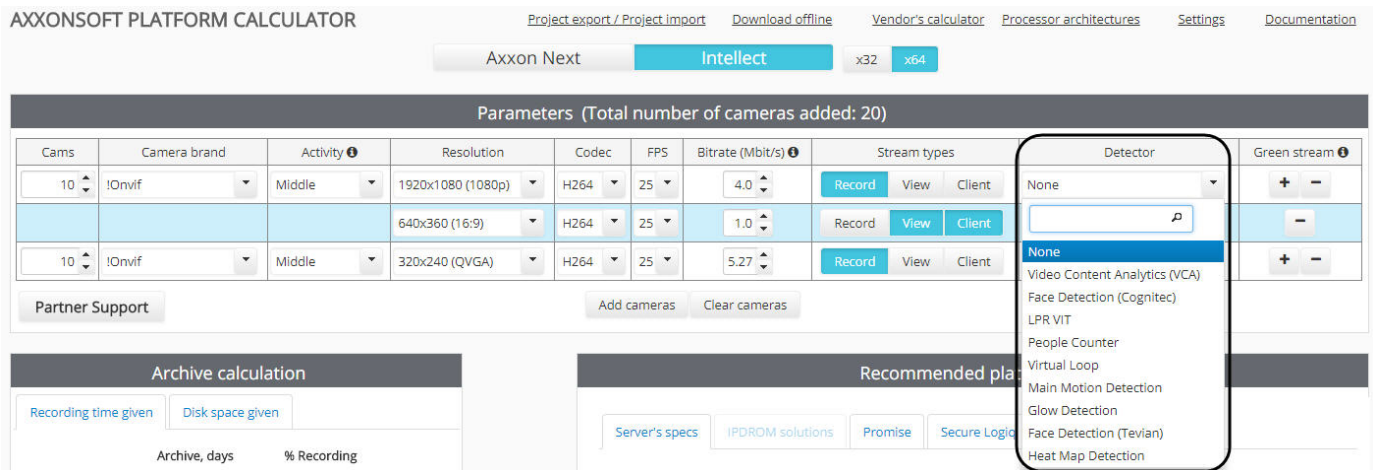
AXXONSOFT PLATFORM CALCULATOR

Project export / Project import Download offline Vendor's calculator Processor architectures Settings Documentation

Axxon Next Intellect x32 x64

Parameters (Total number of cameras added: 20)

| Cams | Camera brand | Activity | Resolution | Codec | FPS | Bitrate (Mbit/s) | Stream types | Detector | Green stream |
|---|---|---|---|---|---|---|---|---|---|
| 10 | !Onvif | Middle | 1920x1080 (1080p) | H264 | 25 | 4.0 | Record View Client | None | + − |
| | | | 640x360 (16:9) | H264 | 25 | 1.0 | Record View Client | | − |
| 10 | !Onvif | Middle | 320x240 (QVGA) | H264 | 25 | 5.27 | Record View Client | | + − |

None
Video Content Analytics (VCA)
Face Detection (Cognitec)
LPR VIT
People Counter
Virtual Loop
Main Motion Detection
Glow Detection
Face Detection (Tevian)
Heat Map Detection

Partner Support

Add cameras Clear cameras

Archive calculation

Recording time given Disk space given

Archive, days % Recording

Recommended pla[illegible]

Server's specs IPDROM solutions Promise Secure Logic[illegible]